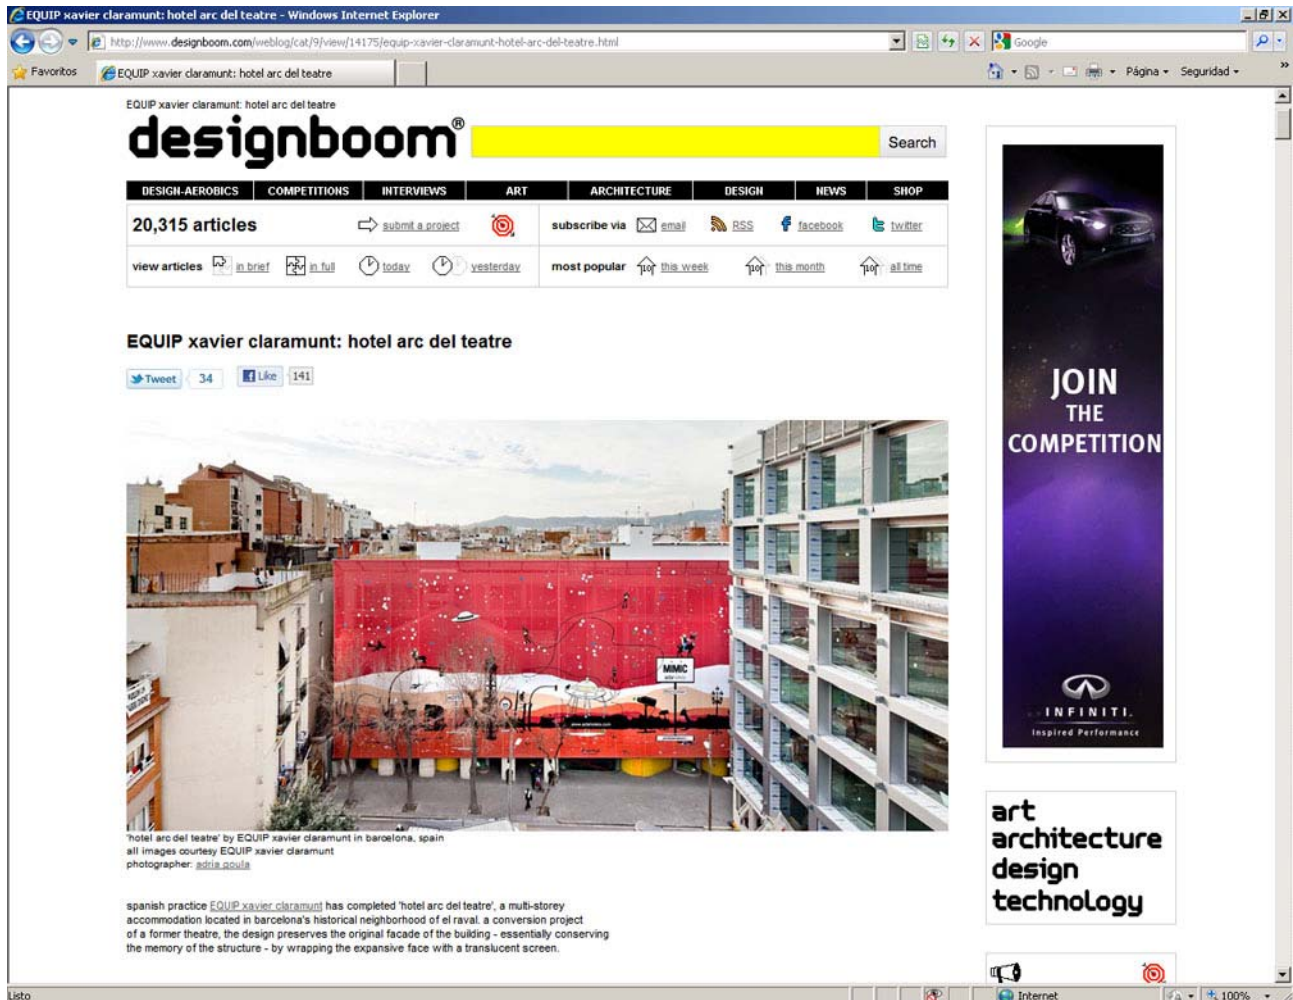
EQUIP xavier claramunt: hotel arc del teatre - Windows Internet Explorer

http://www.designboom.com/weblog/cat/9/view/14175/equip-xavier-claramunt-hotel-arc-del-teatre.html

Google

Favoritos

EQUIP xavier claramunt: hotel arc del teatre

Página

Seguridad

EQUIP xavier claramunt: hotel arc del teatre

designboom®

Search

DESIGN-AEROBICS | COMPETITIONS | INTERVIEWS | ART | ARCHITECTURE | DESIGN | NEWS | SHOP

20,315 articles

submit a project

subscribe via email RSS facebook twitter

view articles in brief in full today yesterday

most popular this week this month all time

EQUIP xavier claramunt: hotel arc del teatre

Tweet 34

Like 141

MIMIC

'hotel arc del teatre' by EQUIP xavier claramunt in barcelona, spain
all images courtesy EQUIP xavier claramunt
photographer: adria goula

spanish practice EQUIP xavier claramunt has completed 'hotel arc del teatre', a multi-storey accommodation located in barcelona's historical neighborhood of el raval. a conversion project of a former theatre, the design preserves the original facade of the building - essentially conserving the memory of the structure - by wrapping the expansive face with a translucent screen.

JOIN
THE
COMPETITION

INFINITI.
Inspired Performance

art
architecture
design
technology

Listo

Internet

100%